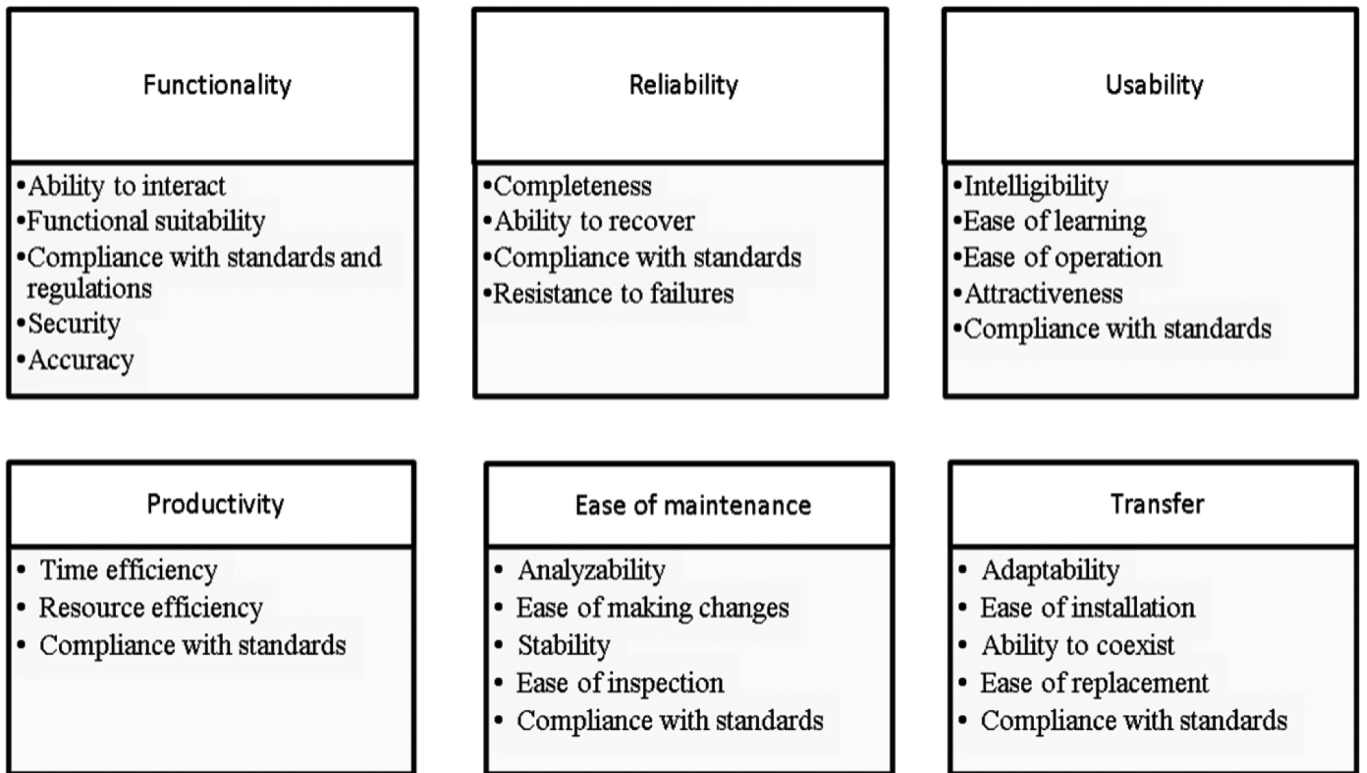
Functionality

•Ability to interact
•Functional suitability
•Compliance with standards and regulations
•Security
•Accuracy

Reliability

•Completeness
•Ability to recover
•Compliance with standards
•Resistance to failures

Usability

•Intelligibility
•Ease of learning
•Ease of operation
•Attractiveness
•Compliance with standards

Productivity

• Time efficiency
• Resource efficiency
• Compliance with standards

Ease of maintenance

• Analyzability
• Ease of making changes
• Stability
• Ease of inspection
• Compliance with standards

Transfer

• Adaptability
• Ease of installation
• Ability to coexist
• Ease of replacement
• Compliance with standards